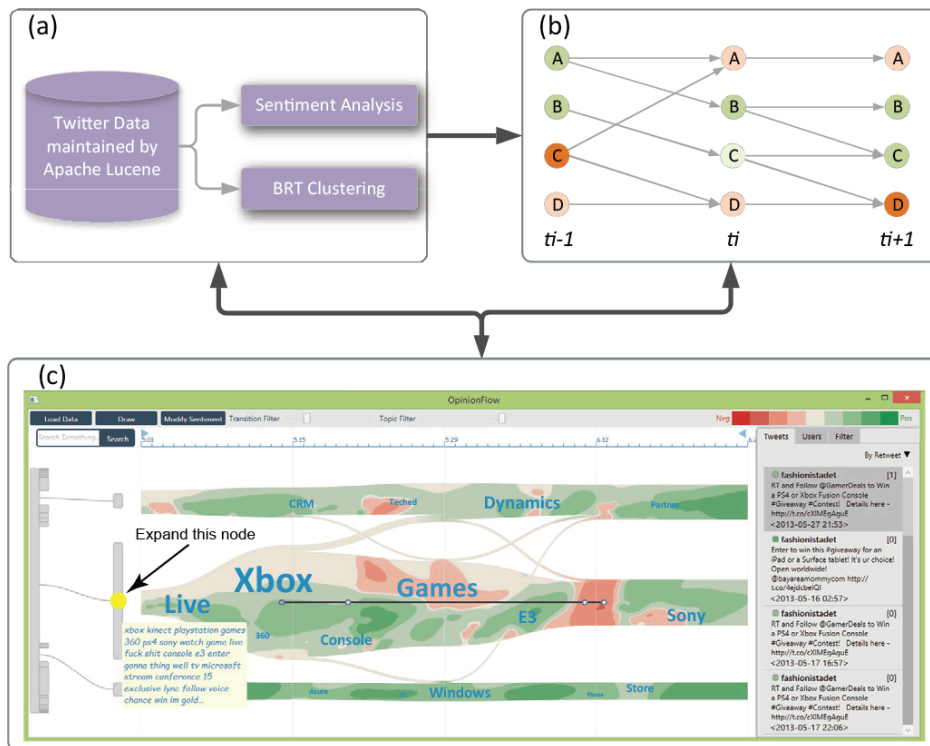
(a)

Twitter Data maintained by Apache Lucene

Sentiment Analysis

BRT Clustering

(b)

A A A
B B B
C C C
D D D

ti-1 ti ti+1

(c)

OpinionFlow

Load Data Draw Modify Sentiment Transition Filter Topic Filter Neg Pos

Search Something... Search

5.01 5.15 5.29 6.12

Tweets Users Filter

By Retweet ▼

CRM Teched Dynamics Partner

Expand this node

Xbox Games

Live E3 Sony

360 Console

xbox kinect playstation games 360 ps4 sony watch game live fuck shit console e3 enter gonna thing well tv microsoft stream conference 15 exclusive lync follow voice chance win im gold...

Azure Windows Phone Store

fashionistadet [1]
RT and Follow @GamerDeals to Win a PS4 or Xbox Fusion Console #Giveaway #Contest! Details here - http://t.co/cXIMEgAguE
<2013-05-27 21:53>

fashionistadet [0]
Enter to win this #giveaway for an iPad or a Surface tablet! It's ur choice! Open worldwide! @bayareamommycom http://t.co/4ejdcbelQi
<2013-05-16 02:57>

fashionistadet [0]
RT and Follow @GamerDeals to Win a PS4 or Xbox Fusion Console #Giveaway #Contest! Details here - http://t.co/cXIMEgAguE
<2013-05-17 16:57>

fashionistadet [0]
RT and Follow @GamerDeals to Win a PS4 or Xbox Fusion Console #Giveaway #Contest! Details here - http://t.co/cXIMEgAguE
<2013-05-17 22:06>